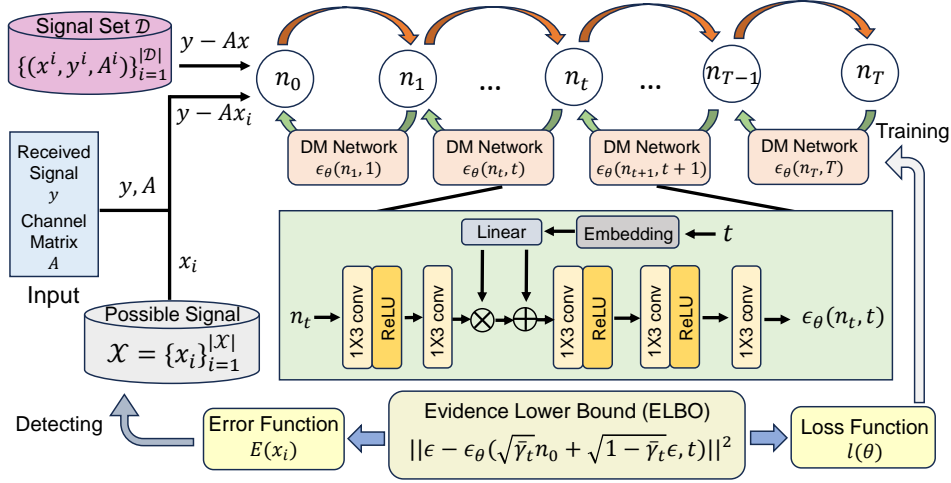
Signal Set $\mathcal{D}$
$\{(x^i, y^i, A^i)\}_{i=1}^{|\mathcal{D}|}$

$y - Ax$

$y - Ax_i$

$n_0$ $n_1$ ... $n_t$ ... $n_{T-1}$ $n_T$

DM Network $\epsilon_\theta(n_1, 1)$
DM Network $\epsilon_\theta(n_t, t)$
DM Network $\epsilon_\theta(n_{t+1}, t+1)$
DM Network $\epsilon_\theta(n_T, T)$

Training

Received Signal $y$
Channel Matrix $A$

$y, A$

$x_i$

Input

Possible Signal
$\mathcal{X} = \{x_i\}_{i=1}^{|\mathcal{X}|}$

Linear
Embedding
$t$

$n_t$
1X3 conv
ReLU
1X3 conv
1X3 conv
ReLU
1X3 conv
ReLU
1X3 conv
$\epsilon_\theta(n_t, t)$

Detecting

Error Function
$E(x_i)$

Evidence Lower Bound (ELBO)
$||\epsilon - \epsilon_\theta(\sqrt{\bar{\gamma}_t}n_0 + \sqrt{1-\bar{\gamma}_t}\epsilon, t)||^2$

Loss Function
$l(\theta)$